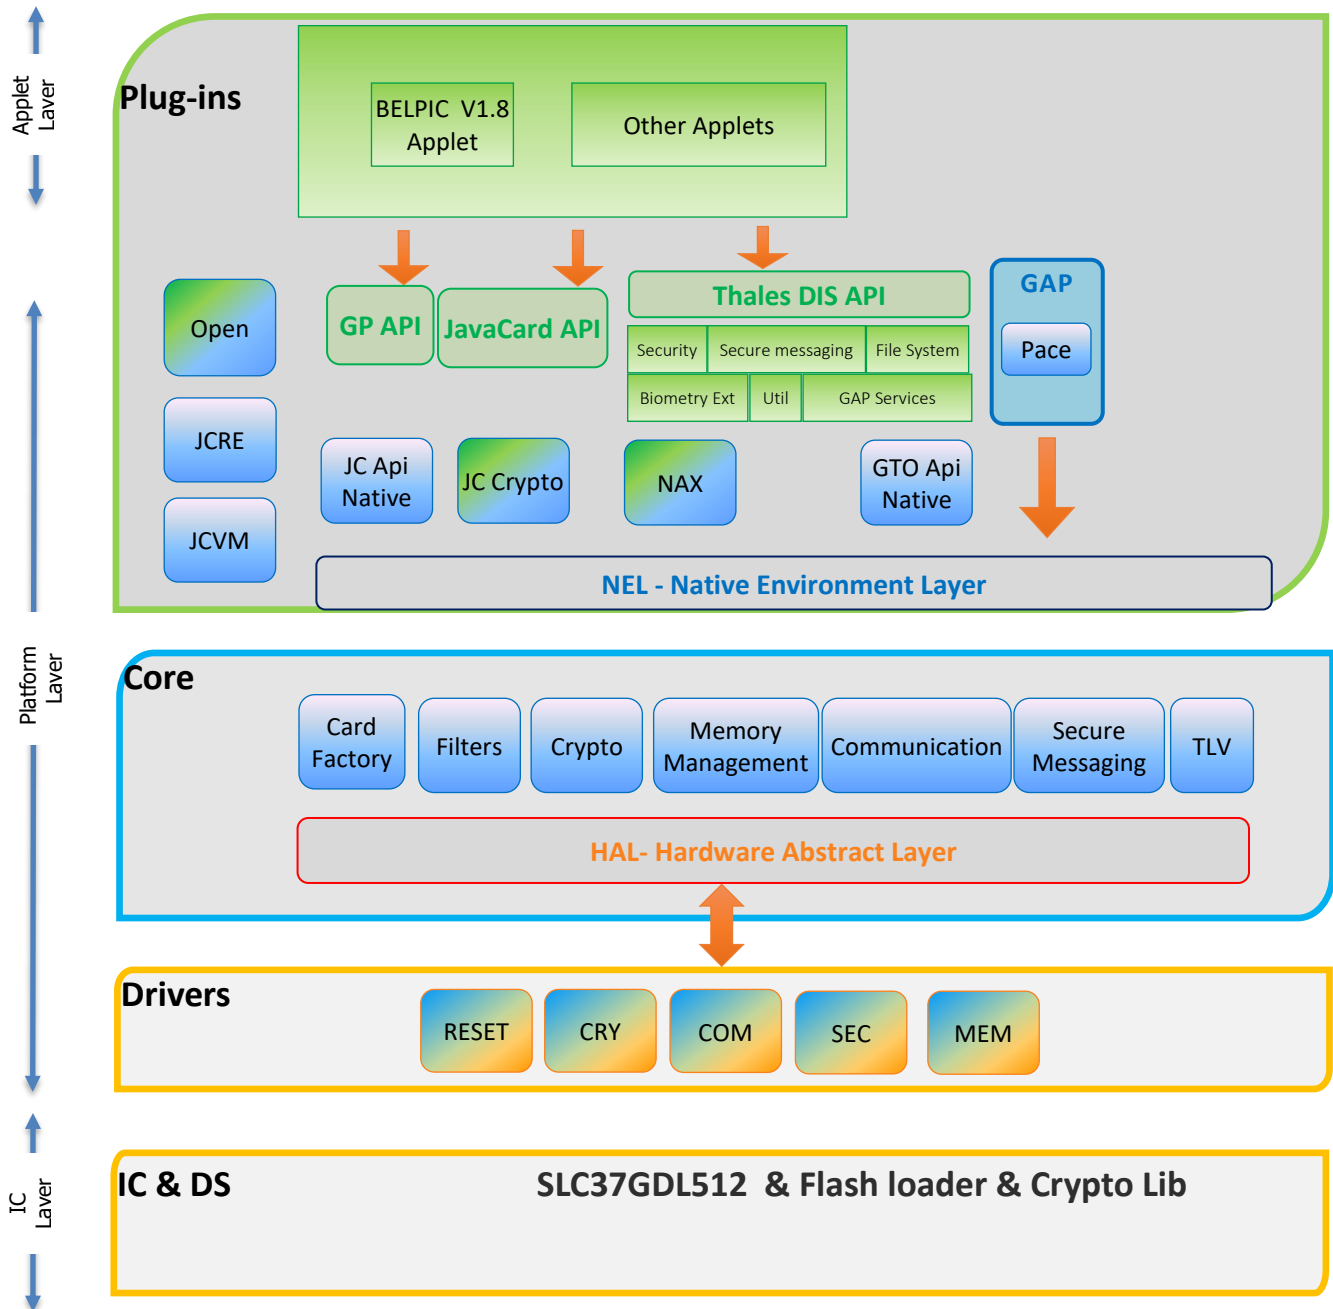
Applet Layer

Platform Layer

IC Layer

Plug-ins

BELPIC V1.8 Applet

Other Applets

Open

GP API

JavaCard API

Thales DIS API

Security | Secure messaging | File System

Biometry Ext | Util | GAP Services

GAP

Pace

JCRE

JCVM

JC Api Native

JC Crypto

NAX

GTO Api Native

NEL - Native Environment Layer

Core

Card Factory

Filters

Crypto

Memory Management

Communication

Secure Messaging

TLV

HAL- Hardware Abstract Layer

Drivers

RESET

CRY

COM

SEC

MEM

IC & DS

SLC37GDL512 & Flash loader & Crypto Lib